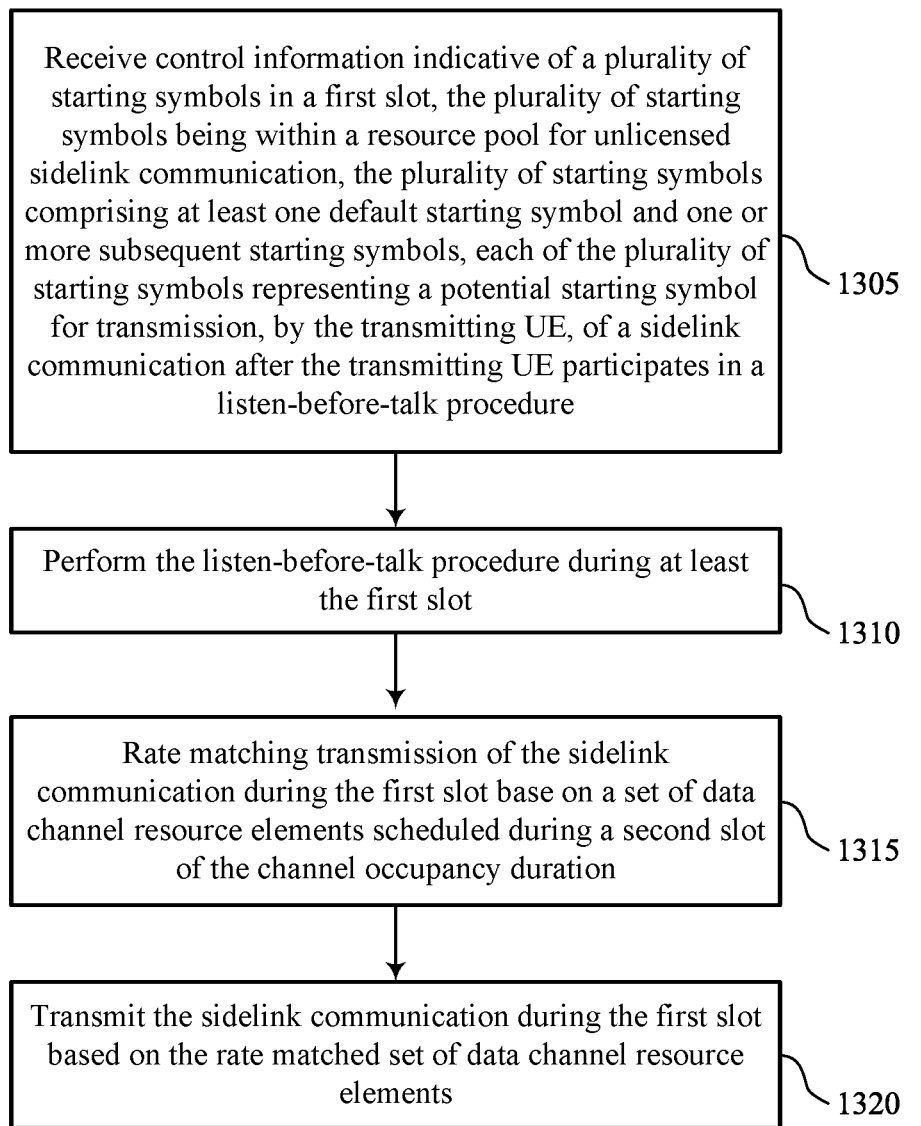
Receive control information indicative of a plurality of starting symbols in a first slot, the plurality of starting symbols being within a resource pool for unlicensed sidelink communication, the plurality of starting symbols comprising at least one default starting symbol and one or more subsequent starting symbols, each of the plurality of starting symbols representing a potential starting symbol for transmission, by the transmitting UE, of a sidelink communication after the transmitting UE participates in a listen-before-talk procedure

1305

Perform the listen-before-talk procedure during at least the first slot

1310

Rate matching transmission of the sidelink communication during the first slot base on a set of data channel resource elements scheduled during a second slot of the channel occupancy duration

1315

Transmit the sidelink communication during the first slot based on the rate matched set of data channel resource elements

1320